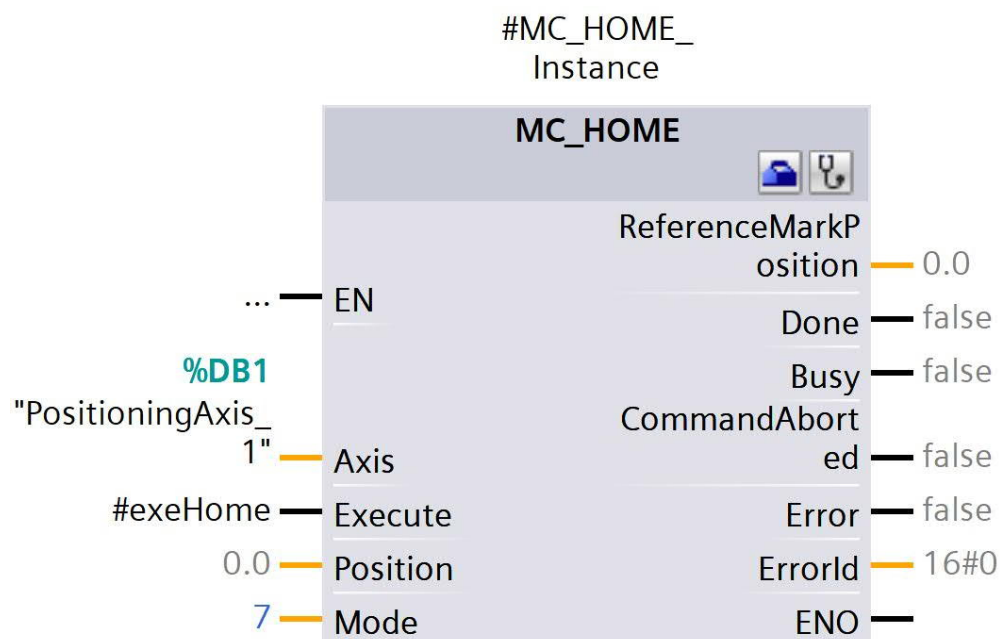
#MC_HOME_
Instance

MC_HOME

ReferenceMarkPosition — 0.0
... — EN
Done — false
%DB1
"PositioningAxis_1" — Axis
Busy — false
CommandAborted — false
#exeHome — Execute
Error — false
0.0 — Position
ErrorId — 16#0
7 — Mode
ENO